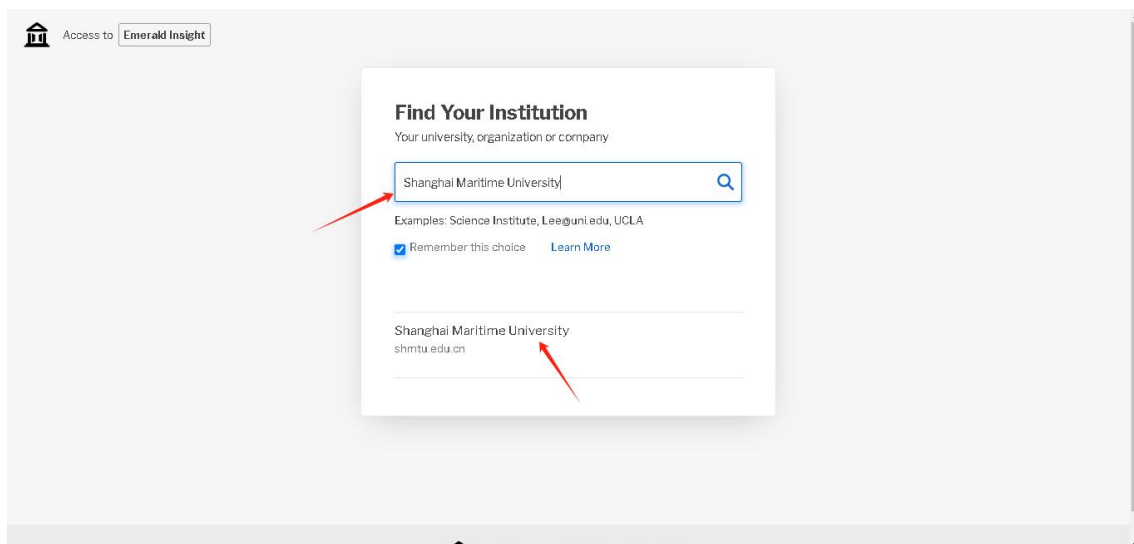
Access to Emerald Insight

Find Your Institution

Your university, organization or company

Shanghai Maritime University

Examples: Science Institute, Lee@uni.edu, UCLA

Remember this choice Learn More

Shanghai Maritime University
shmtu.edu.cn